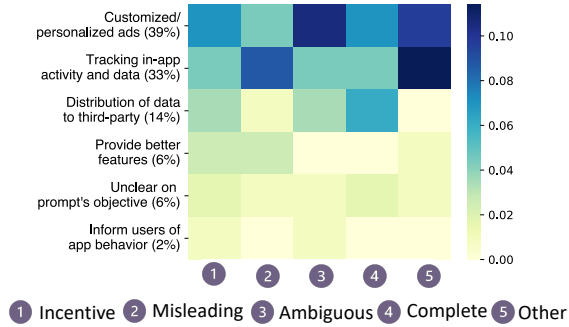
Customized/ personalized ads (39%)

Tracking in-app activity and data (33%)

Distribution of data to third-party (14%)

Provide better features (6%)

Unclear on prompt's objective (6%)

Inform users of app behavior (2%)

1 2 3 4 5

0.10
0.08
0.06
0.04
0.02
0.00

1 Incentive 2 Misleading 3 Ambiguous 4 Complete 5 Other